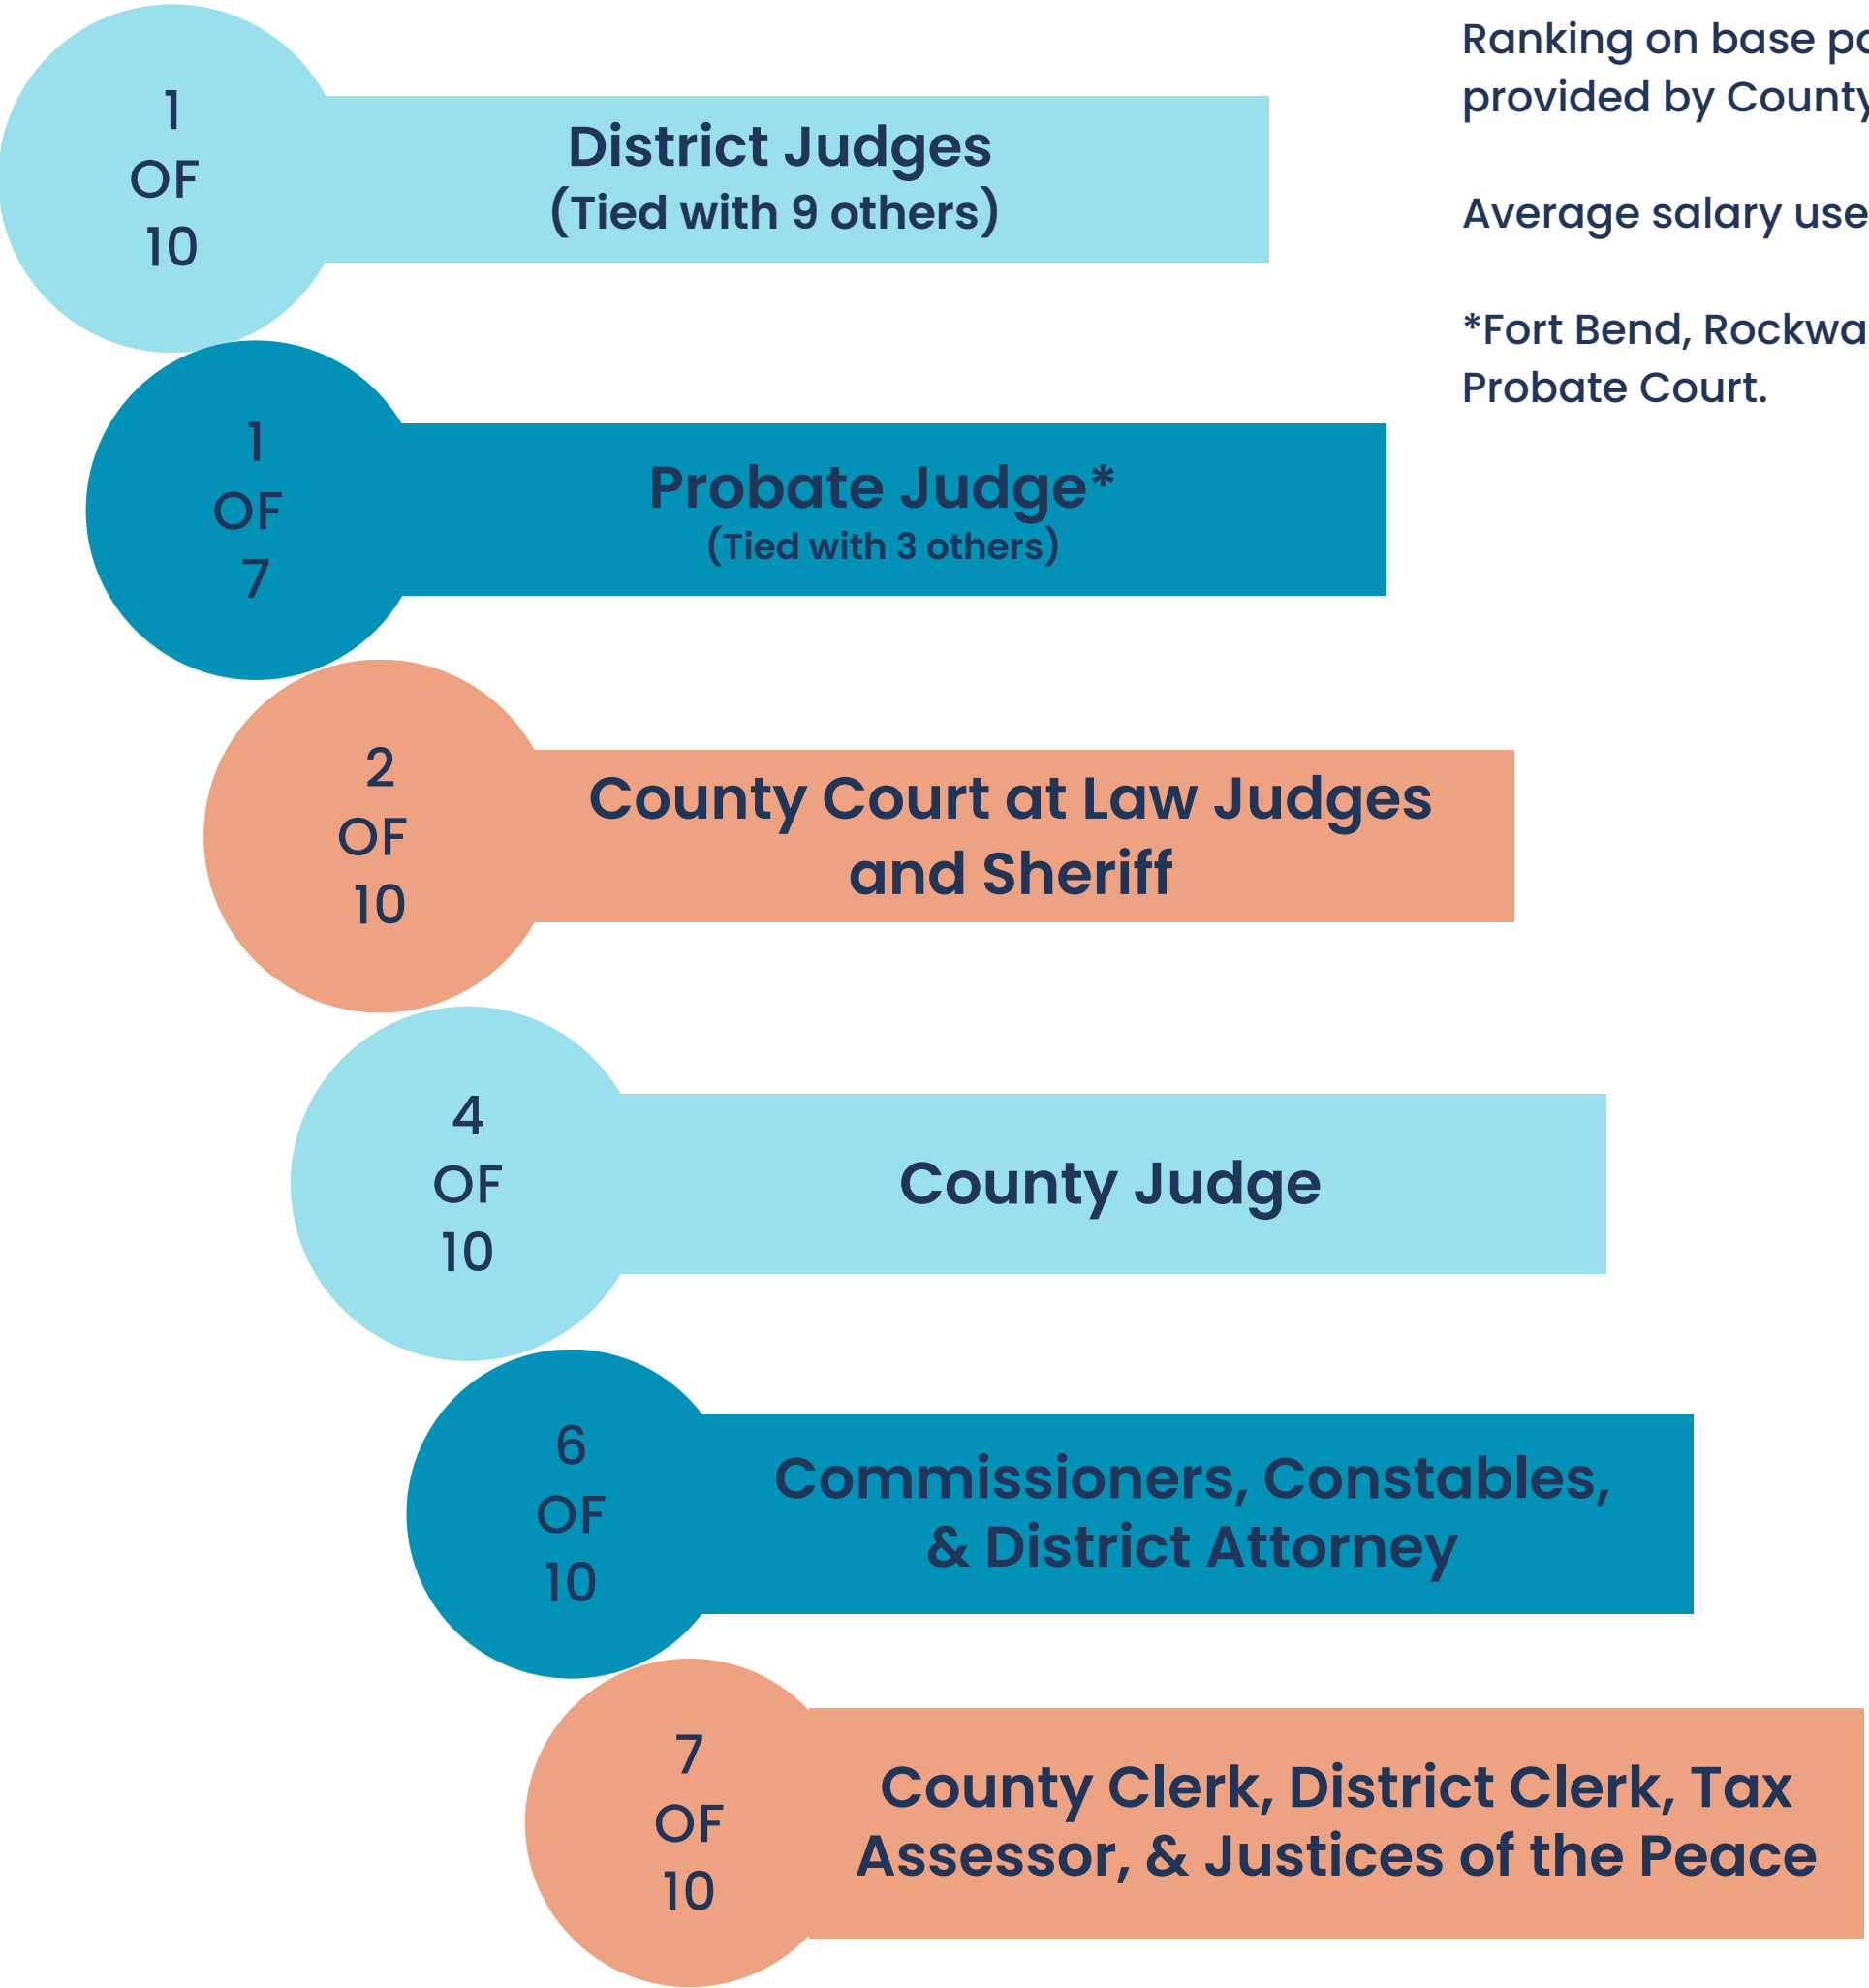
1 OF 10

District Judges
(Tied with 9 others)

1 OF 7

Probate Judge*
(Tied with 3 others)

2 OF 10

County Court at Law Judges and Sheriff

4 OF 10

County Judge

6 OF 10

Commissioners, Constables, & District Attorney

7 OF 10

County Clerk, District Clerk, Tax Assessor, & Justices of the Peace

Ranking on base p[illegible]
provided by County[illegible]

Average salary use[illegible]

*Fort Bend, Rockwa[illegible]
Probate Court.